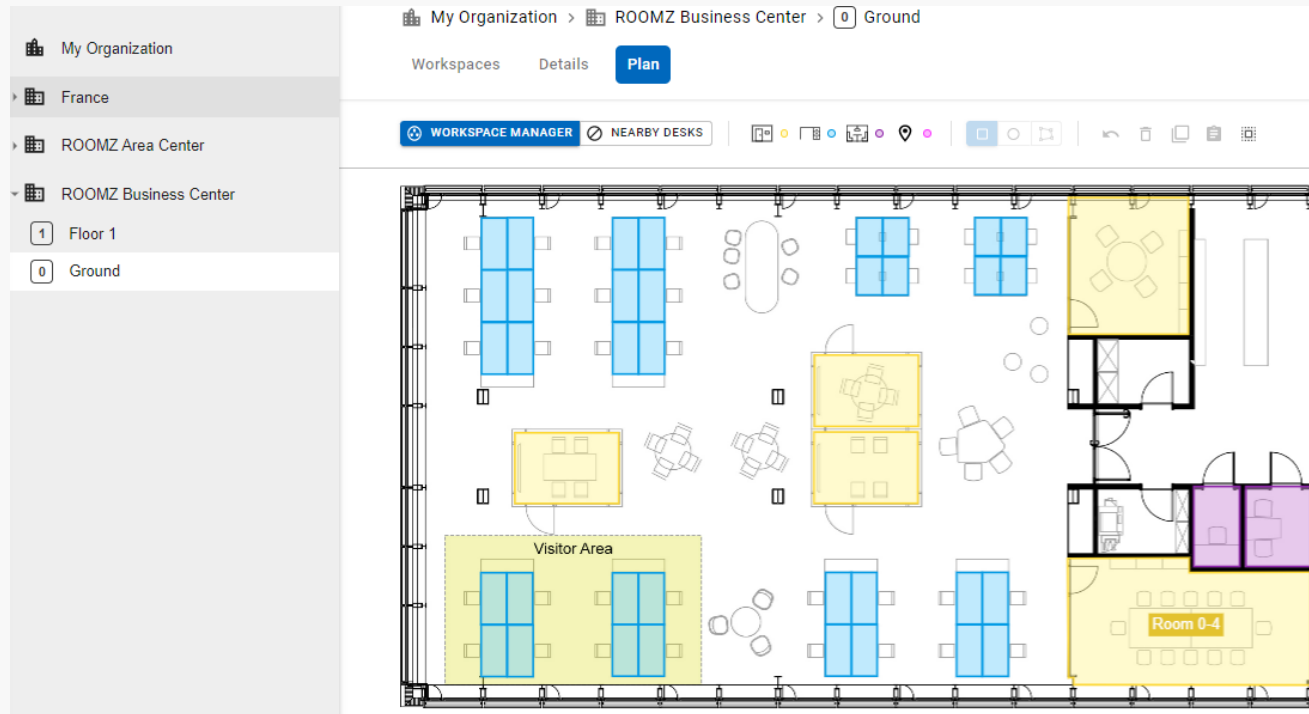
My Organization
France
ROOMZ Area Center
ROOMZ Business Center
1 Floor 1
0 Ground

My Organization > ROOMZ Business Center > 0 Ground

Workspaces Details Plan

WORKSPACE MANAGER NEARBY DESKS

Visitor Area
Room 0-4